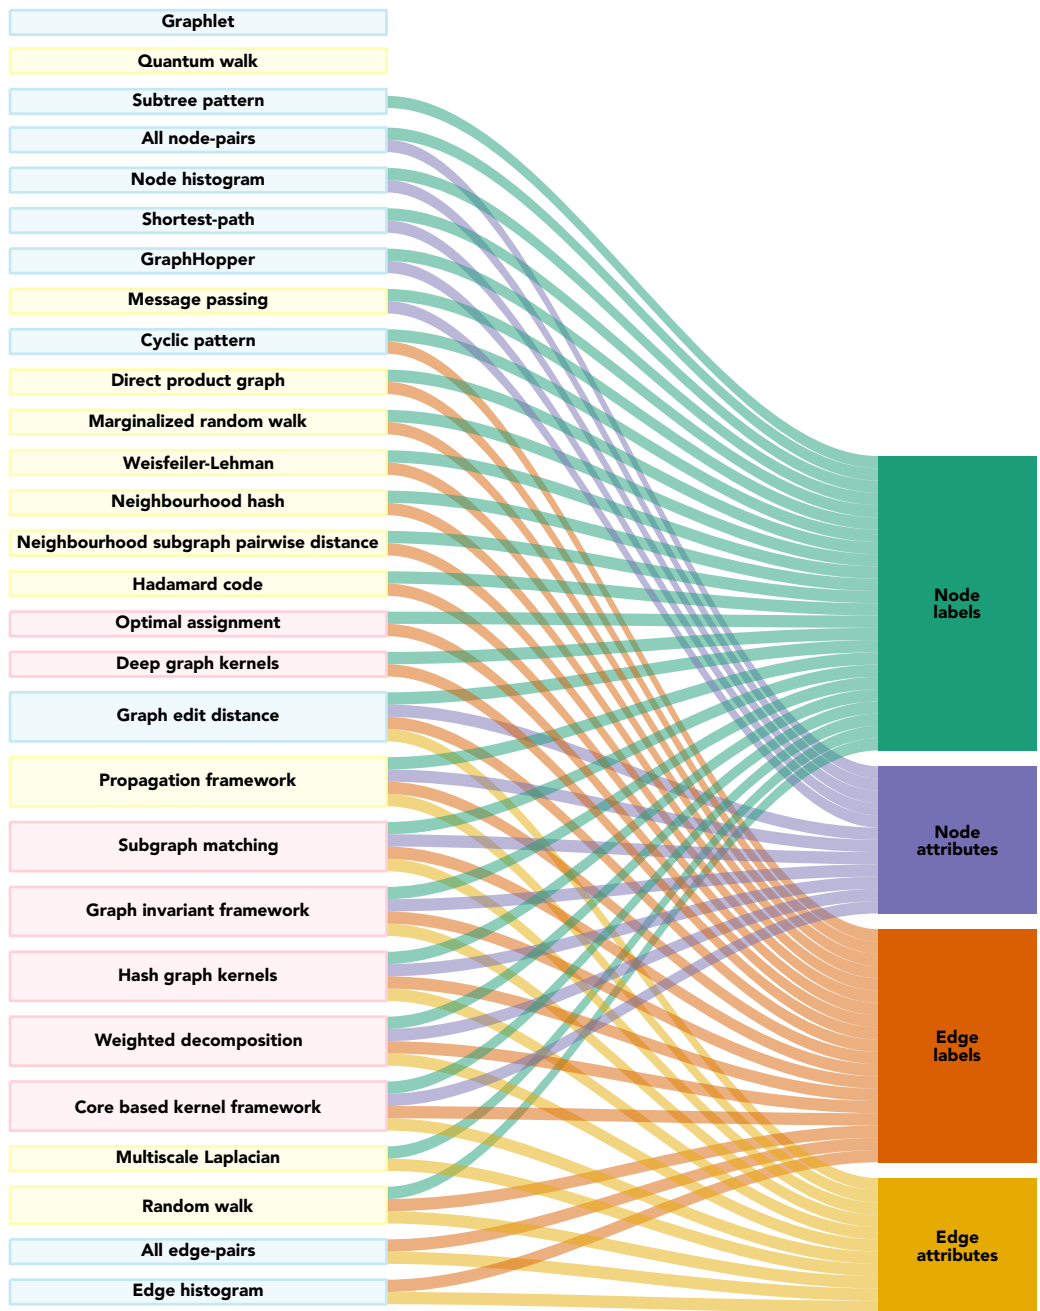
Graphlet
Quantum walk
Subtree pattern
All node-pairs
Node histogram
Shortest-path
GraphHopper
Message passing
Cyclic pattern
Direct product graph
Marginalized random walk
Weisfeiler-Lehman
Neighbourhood hash
Neighbourhood subgraph pairwise distance
Hadamard code
Optimal assignment
Deep graph kernels
Graph edit distance
Propagation framework
Subgraph matching
Graph invariant framework
Hash graph kernels
Weighted decomposition
Core based kernel framework
Multiscale Laplacian
Random walk
All edge-pairs
Edge histogram

Node labels
Node attributes
Edge labels
Edge attributes